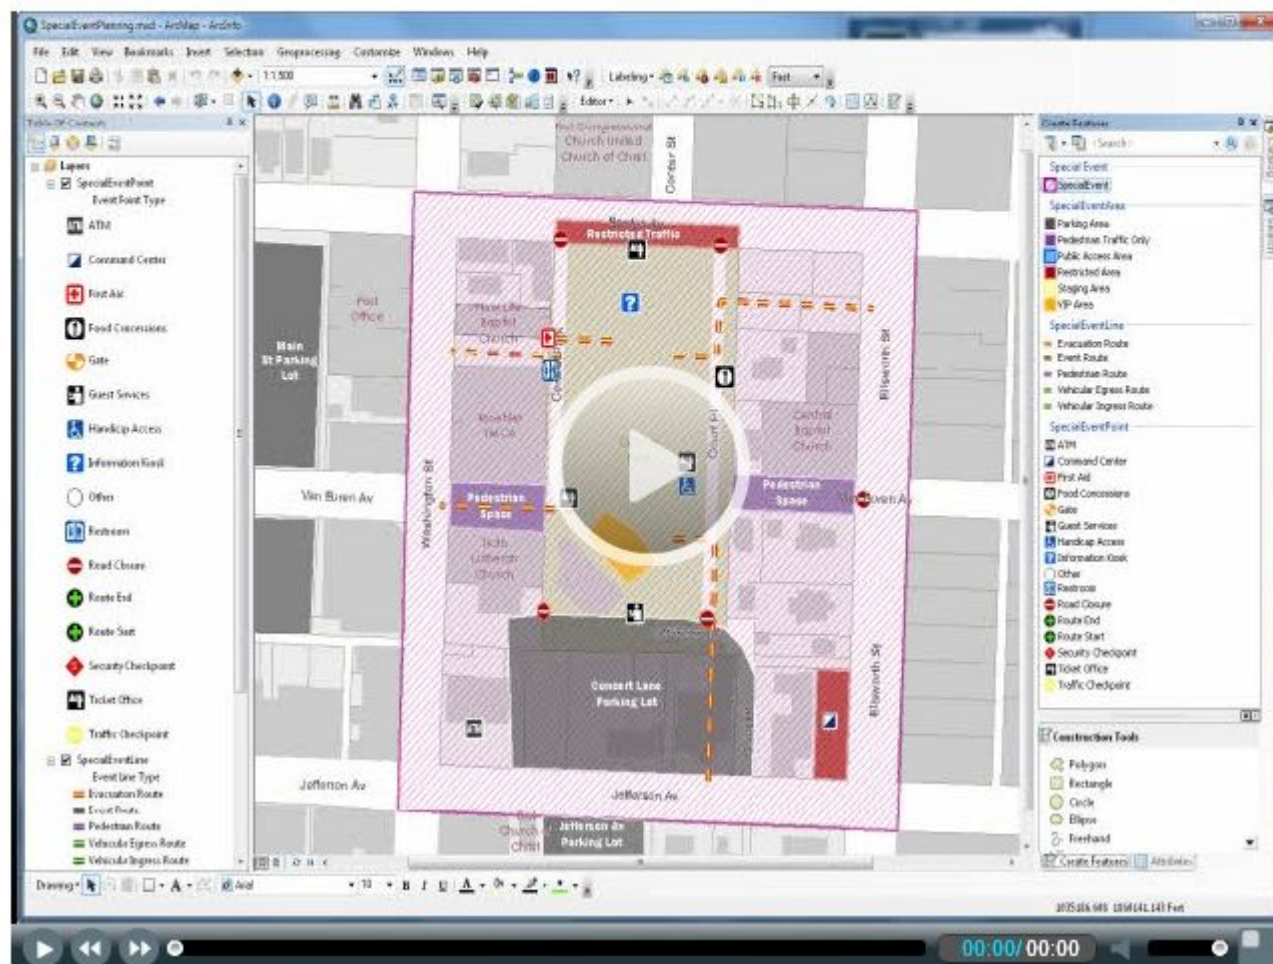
SpecialEventPlanning.mxd - ArcMap - ArcInfo

File Edit View Bookmarks Insert Selection Geoprocessing Customize Windows Help

1:1,500

Labeling

Editor

Table Of Contents

Layers
SpecialEventPoint
Event Point Type
ATM
Command Center
First Aid
Food Concessions
Gate
Guest Services
Handicap Access
Information Kiosk
Other
Restroom
Road Closure
Route End
Route Start
Security Checkpoint
Ticket Office
Traffic Checkpoint
SpecialEventLine
Event Line Type
Evacuation Route
Event Route
Pedestrian Route
Vehicular Egress Route
Vehicular Ingress Route

First Congregational Church United Church of Christ
Center St
Restricted Traffic
Post Office
Main St Parking Lot
First Lite Baptist Church
Central Baptist Church
Ellsworth St
YMCA
Court Pl
Van Buren Av
Washington St
Pedestrian Space
Pedestrian Space
Van Buren Av
Trinity Lutheran Church
Concert Lane Parking Lot
Ellsworth St
Jefferson Av
Jefferson Av
First Church of Christ
Jefferson Av Parking Lot

Create Features
Search
Special Event
SpecialEvent
SpecialEventArea
Parking Area
Pedestrian Traffic Only
Public Access Area
Restricted Area
Staging Area
VIP Area
SpecialEventLine
Evacuation Route
Event Route
Pedestrian Route
Vehicular Egress Route
Vehicular Ingress Route
SpecialEventPoint
ATM
Command Center
First Aid
Food Concessions
Gate
Guest Services
Handicap Access
Information Kiosk
Other
Restroom
Road Closure
Route End
Route Start
Security Checkpoint
Ticket Office
Traffic Checkpoint

Construction Tools
Polygon
Rectangle
Circle
Ellipse
Freehand

Create Features Attributes

Drawing Arial 10 B I U A

1035316.585 1856141.143 Feet

00:00/ 00:00